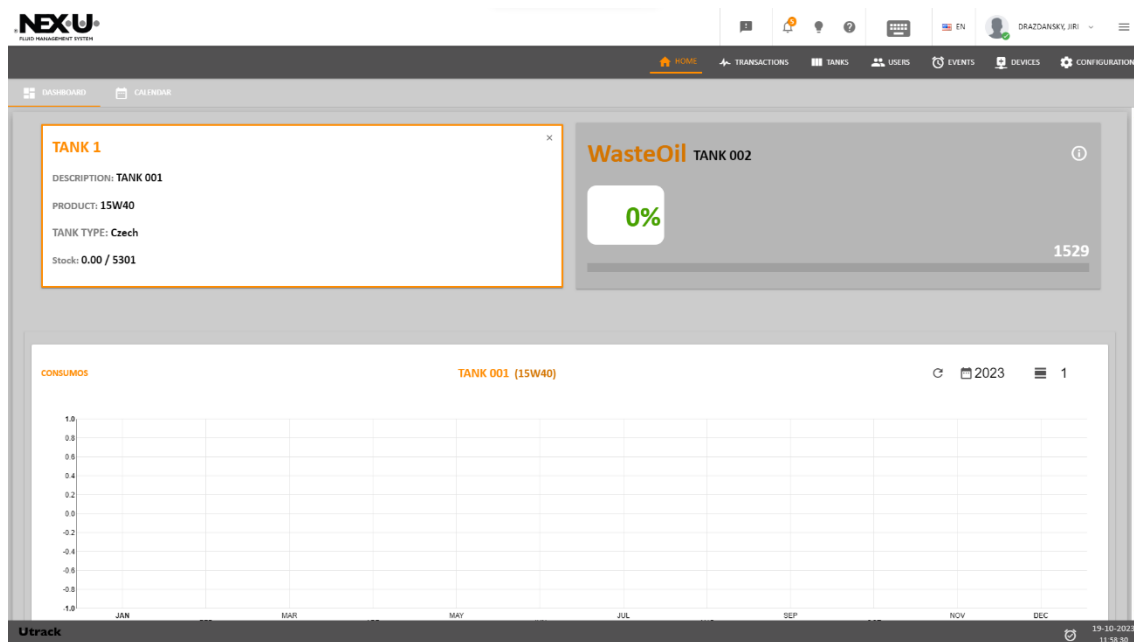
NEX·U
FLUID MANAGEMENT SYSTEM

EN DRAZDANSKY, JIRI

HOME TRANSACTIONS TANKS USERS EVENTS DEVICES CONFIGURATION

DASHBOARD CALENDAR

TANK 1
×
DESCRIPTION: TANK 001
PRODUCT: 15W40
TANK TYPE: Czech
Stock: 0.00 / 5301

WasteOil TANK 002
0%
1529

CONSUMOS
TANK 001 (15W40)
2023 1

1.0
0.8
0.6
0.4
0.2
0.0
-0.2
-0.4
-0.6
-0.8
-1.0
JAN MAR MAY JUL SEP NOV DEC

Utrack
19-10-2023
11:58:30